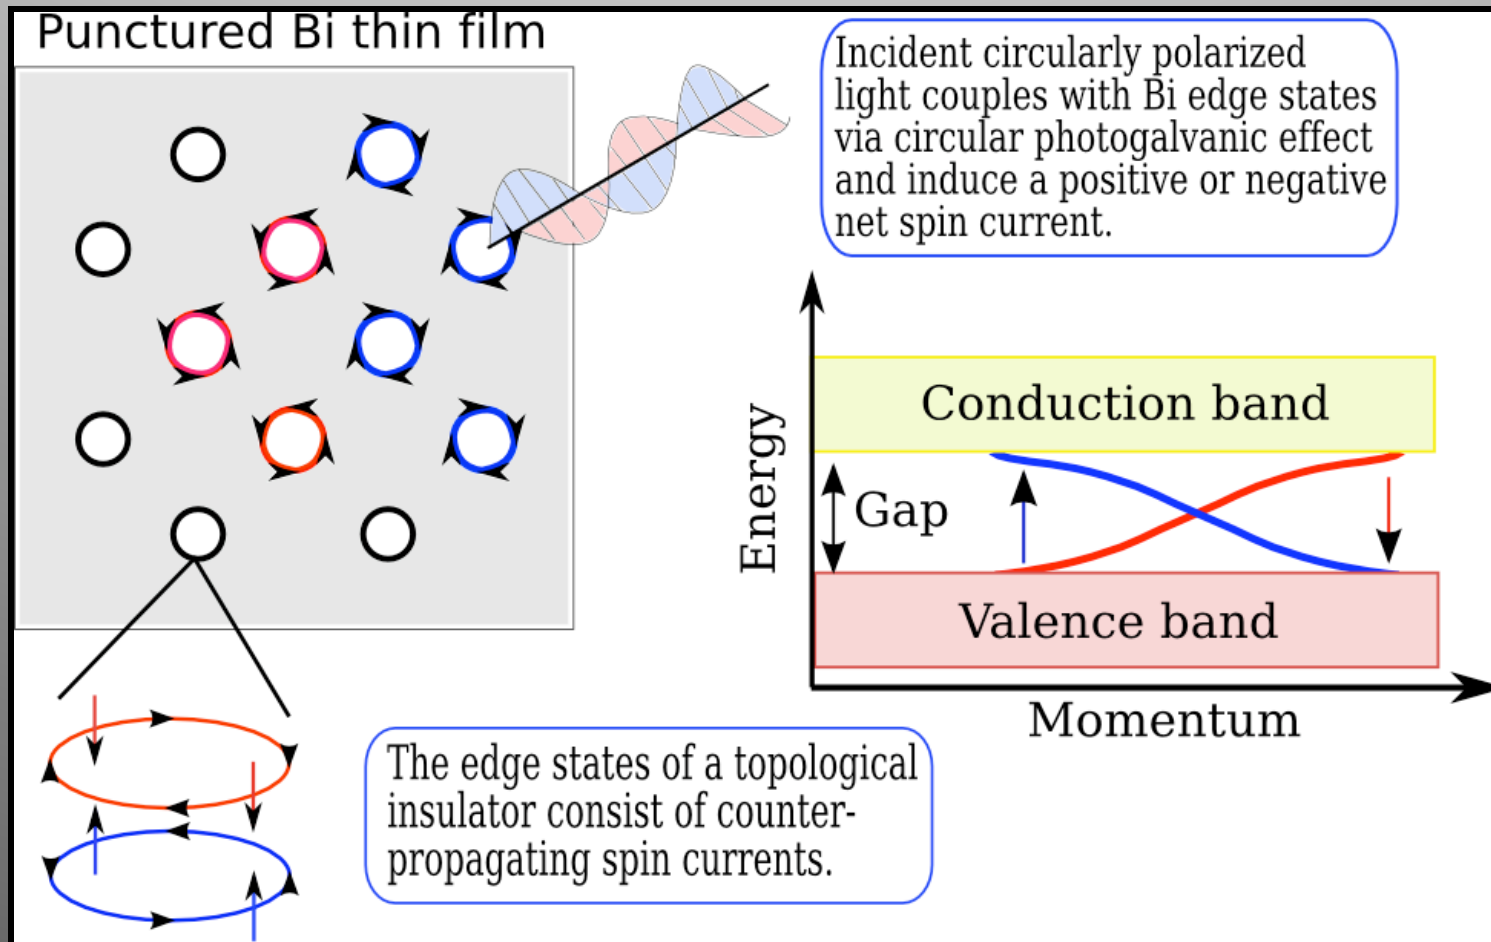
Punctured Bi thin film

Incident circularly polarized light couples with Bi edge states via circular photogalvanic effect and induce a positive or negative net spin current.

Energy

Conduction band

Gap

Valence band

Momentum

The edge states of a topological insulator consist of counterpropagating spin currents.